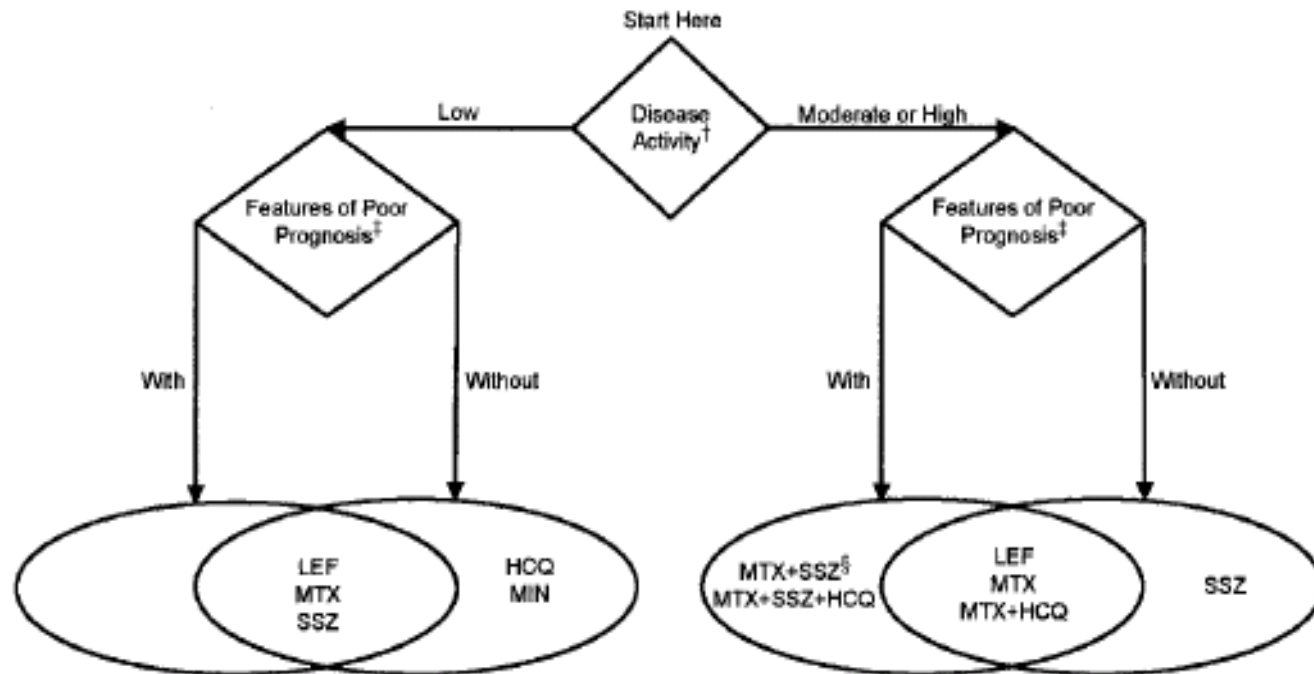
Start Here

Disease Activity$^{\dagger}$

Low

Moderate or High

Features of Poor Prognosis$^{\ddagger}$

With

Without

LEF
MTX
SSZ

HCQ
MIN

Features of Poor Prognosis$^{\ddagger}$

With

Without

MTX+SSZ$^{\S}$
MTX+SSZ+HCQ

LEF
MTX
MTX+HCQ

SSZ